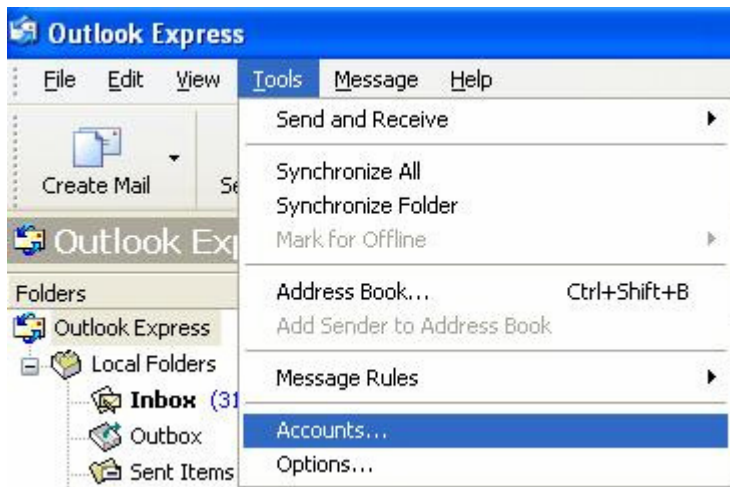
Outlook Express

File Edit View Tools Message Help

Create Mail

Se

Outlook Ex

Folders

Outlook Express

Local Folders

Inbox (31

Outbox

Sent Items

Send and Receive

Synchronize All
Synchronize Folder
Mark for Offline

Address Book... Ctrl+Shift+B
Add Sender to Address Book

Message Rules

Accounts...
Options...